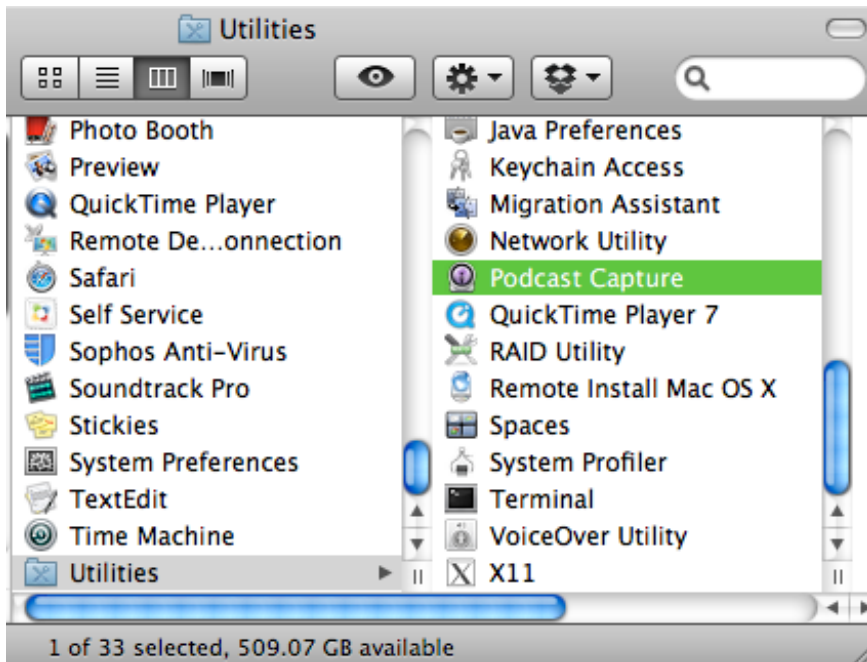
Utilities

Photo Booth
Preview
QuickTime Player
Remote De...onnection
Safari
Self Service
Sophos Anti-Virus
Soundtrack Pro
Stickies
System Preferences
TextEdit
Time Machine
Utilities

Java Preferences
Keychain Access
Migration Assistant
Network Utility
Podcast Capture
QuickTime Player 7
RAID Utility
Remote Install Mac OS X
Spaces
System Profiler
Terminal
VoiceOver Utility
X11

1 of 33 selected, 509.07 GB available